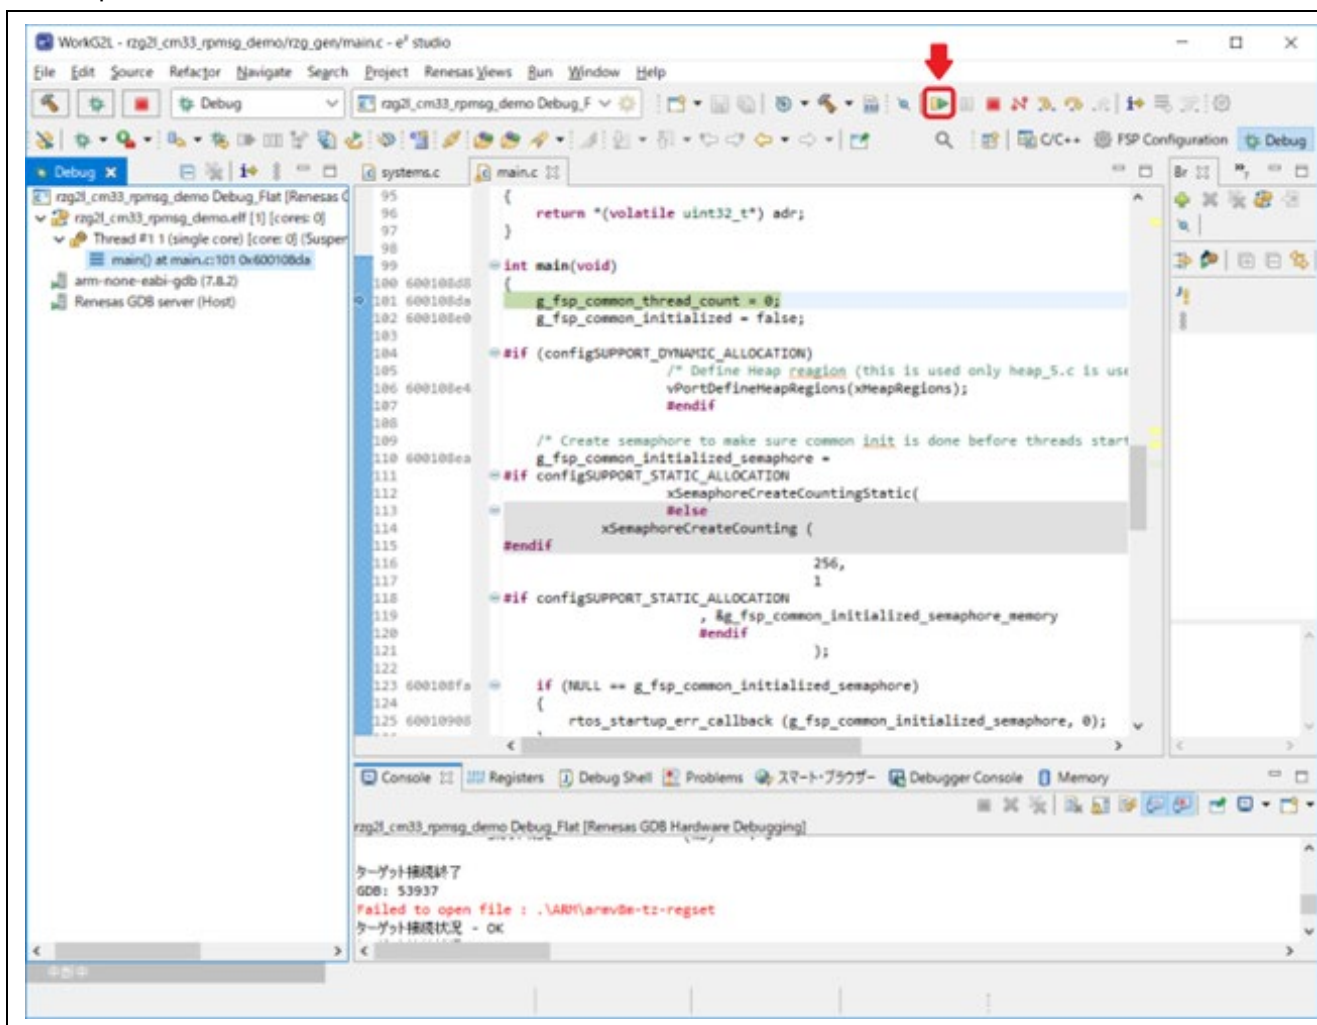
WorkG2L - rzg2l_cm33_rpmsg_demo/rzg_gen/main.c - e² studio

File Edit Source Refactor Navigate Search Project Renesas Views Run Window Help

Debug

rzg2l_cm33_rpmsg_demo Debug_F

C/C++ FSP Configuration Debug

Debug

rzg2l_cm33_rpmsg_demo Debug_Flat [Renesas G
rzg2l_cm33_rpmsg_demo.elf [1] [cores: 0]
Thread #1 1 (single core) [core: 0] (Suspen
main() at main.c:101 0x600108da
arm-none-eabi-gdb (7.8.2)
Renesas GDB server (Host)

systems.c main.c

95 {
96 return *(volatile uint32_t*) adr;
97 }
98
99 int main(void)
100 600108d8 {
101 600108da g_fsp_common_thread_count = 0;
102 600108e0 g_fsp_common_initialized = false;
103
104 #if (configSUPPORT_DYNAMIC_ALLOCATION)
105 /* Define Heap reagion (this is used only heap_5.c is use
106 600108e4 vPortDefineHeapRegions(xHeapRegions);
107 #endif
108
109 /* Create semaphore to make sure common init is done before threads start
110 600108ea g_fsp_common_initialized_semaphore =
111 #if configSUPPORT_STATIC_ALLOCATION
112 xSemaphoreCreateCountingStatic(
113 #else
114 xSemaphoreCreateCounting (
115 #endif
116 256,
117 1
118 #if configSUPPORT_STATIC_ALLOCATION
119 , &g_fsp_common_initialized_semaphore_memory
120 #endif
121 );
122
123 600108fa if (NULL == g_fsp_common_initialized_semaphore)
124 {
125 60010908 rtos_startup_err_callback (g_fsp_common_initialized_semaphore, 0);

Console Registers Debug Shell Problems スマートブラウザー Debugger Console Memory

rzg2l_cm33_rpmsg_demo Debug_Flat [Renesas GDB Hardware Debugging]

ターゲット接続終了
GDB: 53937
Failed to open file : .\ARM\armv8m-tz-regset
ターゲット接続状況 - OK